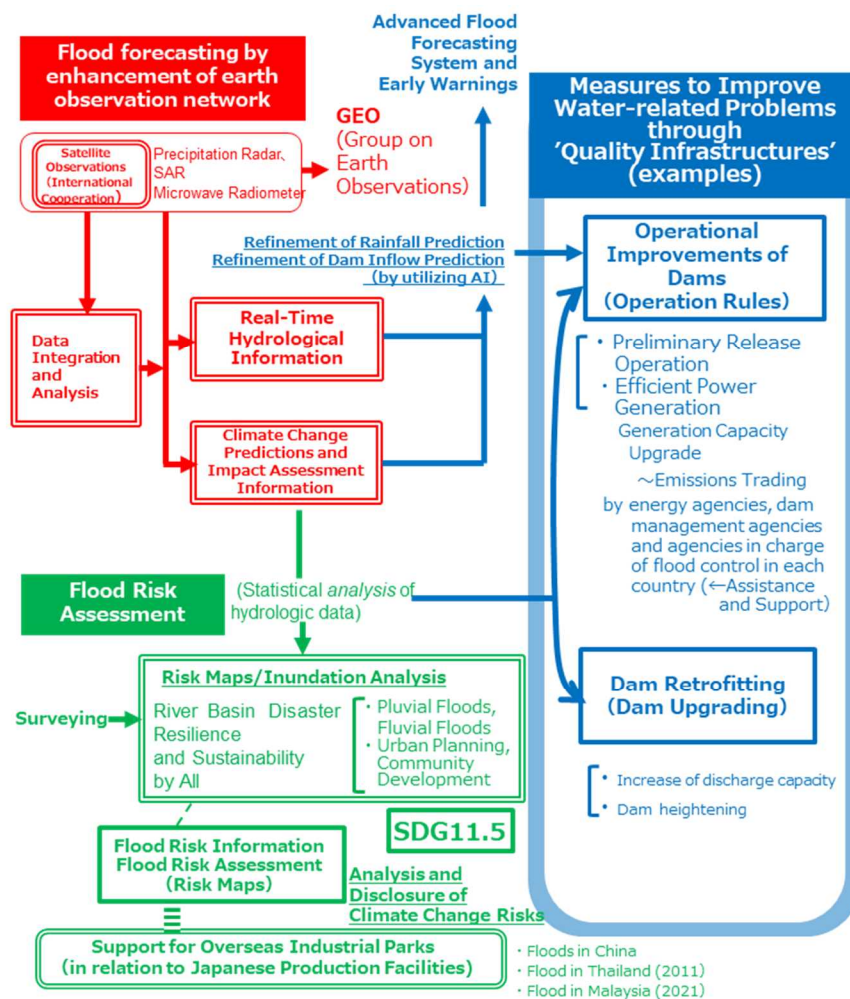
Flood forecasting by enhancement of earth observation network

Advanced Flood Forecasting System and Early Warnings

Measures to Improve Water-related Problems through 'Quality Infrastructures' (examples)

Satellite Observations (International Cooperation)

Precipitation Radar、SAR Microwave Radiometer

GEO (Group on Earth Observations)

Refinement of Rainfall Prediction
Refinement of Dam Inflow Prediction (by utilizing AI)

Operational Improvements of Dams (Operation Rules)

Data Integration and Analysis

Real-Time Hydrological Information

・Preliminary Release Operation
・Efficient Power Generation
Generation Capacity Upgrade
～Emissions Trading
by energy agencies, dam management agencies and agencies in charge of flood control in each country (←Assistance and Support)

Climate Change Predictions and Impact Assessment Information

Flood Risk Assessment

(Statistical analysis of hydrologic data)

Risk Maps/Inundation Analysis

Surveying

River Basin Disaster Resilience and Sustainability by All

・Pluvial Floods, Fluvial Floods
・Urban Planning, Community Development

Dam Retrofitting (Dam Upgrading)

・Increase of discharge capacity
・Dam heightening

SDG11.5

Flood Risk Information
Flood Risk Assessment (Risk Maps)

Analysis and Disclosure of Climate Change Risks

Support for Overseas Industrial Parks (in relation to Japanese Production Facilities)

・Floods in China
・Flood in Thailand (2011)
・Flood in Malaysia (2021)